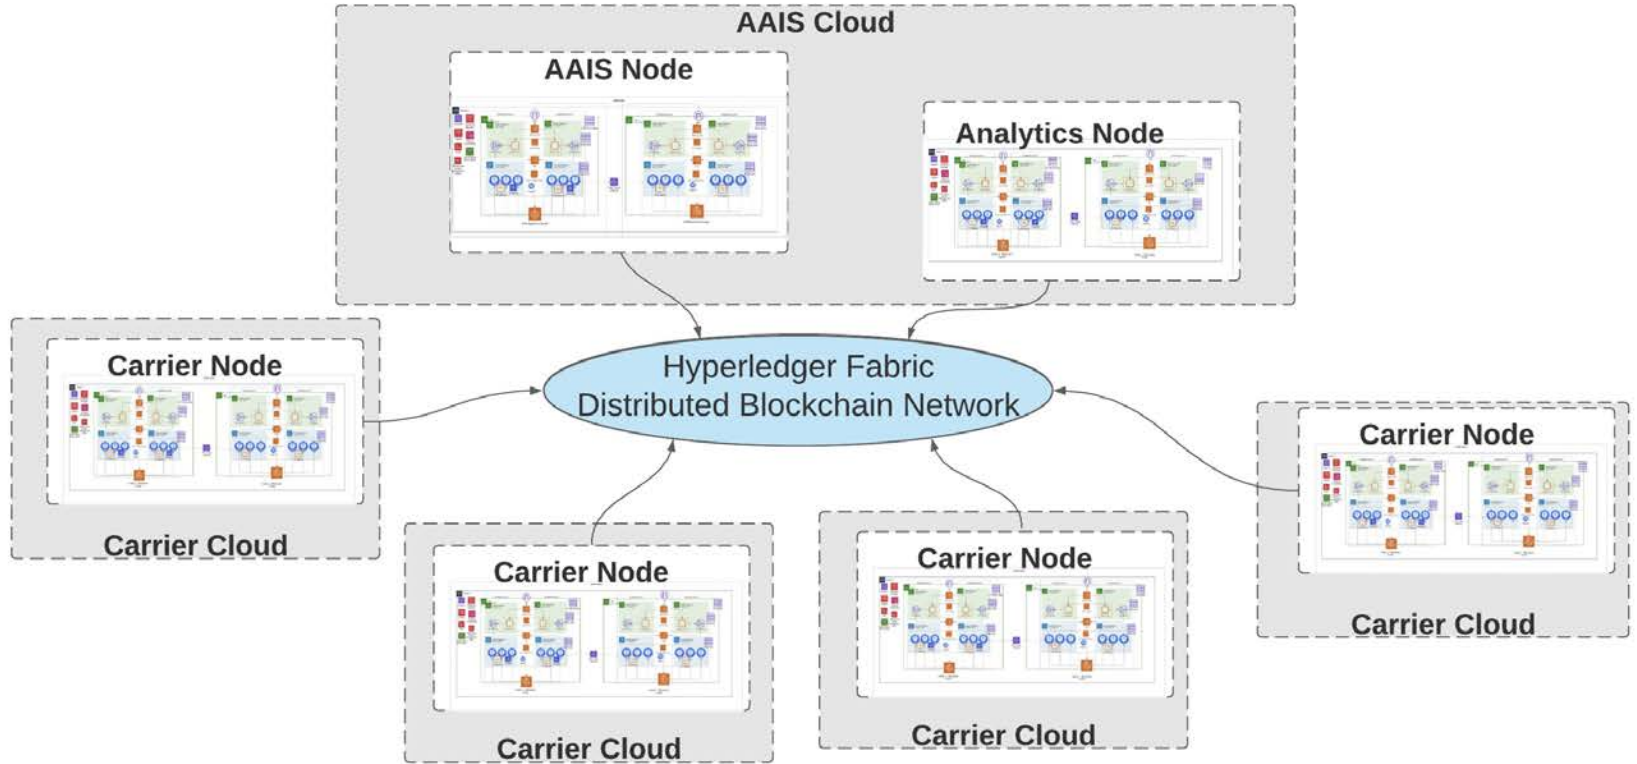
AAIS Cloud

AAIS Node

Analytics Node

Carrier Node

Hyperledger Fabric
Distributed Blockchain Network

Carrier Node

Carrier Cloud

Carrier Node

Carrier Node

Carrier Cloud

Carrier Cloud

Carrier Cloud